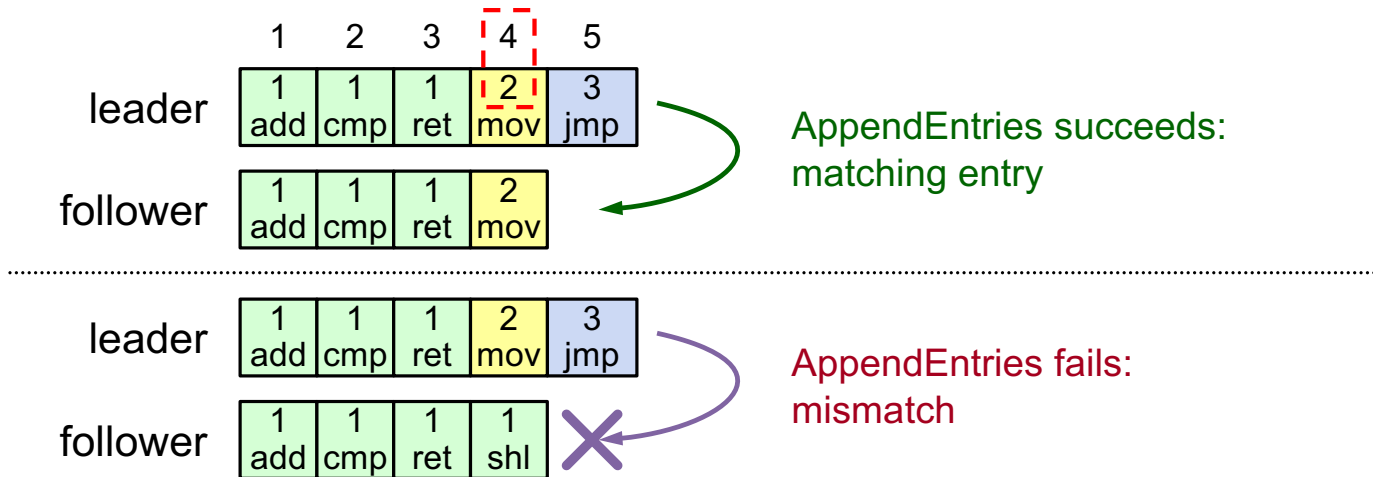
| | 1 | 2 | 3 | 4 | 5 |
|---|---|---|---|---|---|
| leader | 1 add | 1 cmp | 1 ret | 2 mov | 3 jmp |
| follower | 1 add | 1 cmp | 1 ret | 2 mov | |

AppendEntries succeeds: matching entry

| | | | | | |
|---|---|---|---|---|---|
| leader | 1 add | 1 cmp | 1 ret | 2 mov | 3 jmp |
| follower | 1 add | 1 cmp | 1 ret | 1 shl | |

AppendEntries fails: mismatch